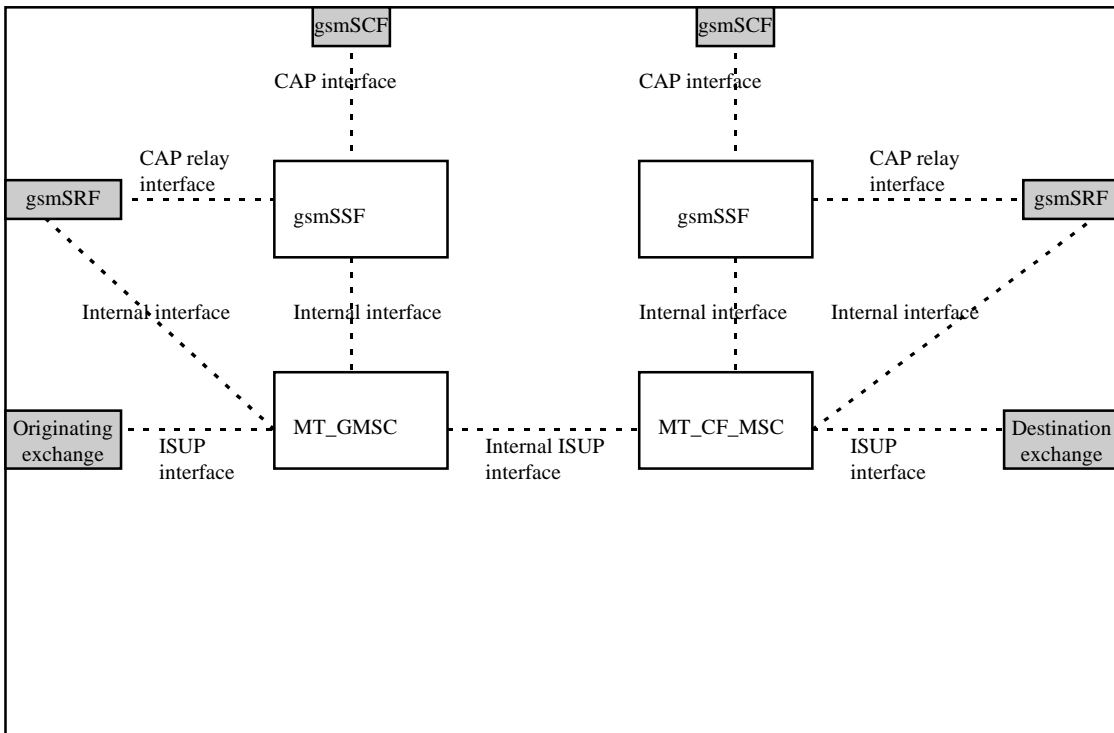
gsmSCF

gsmSCF

CAP interface

CAP interface

CAP relay interface

CAP relay interface

gsmSRF

gsmSSF

gsmSSF

gsmSRF

Internal interface

Internal interface

Internal interface

Internal interface

Originating exchange

ISUP interface

MT_GMSC

Internal ISUP interface

MT_CF_MSC

ISUP interface

Destination exchange